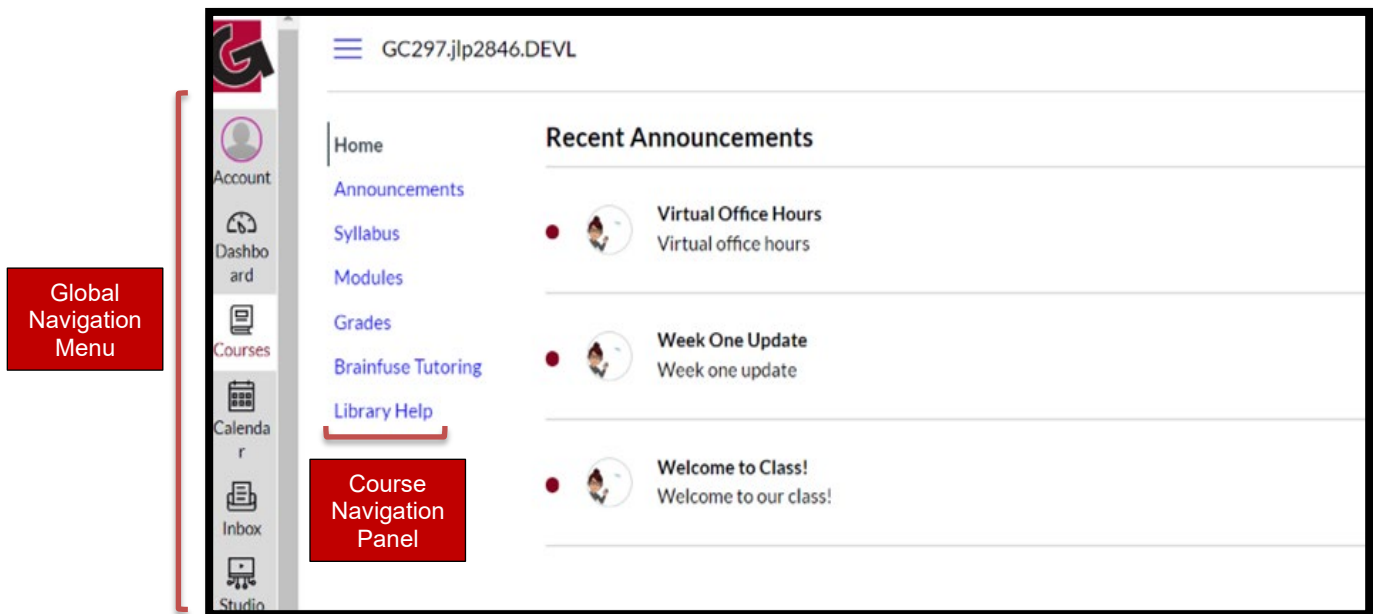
Global Navigation Menu

Account

Dashboard

Courses

Calendar

Inbox

Studio

GC297.jlp2846.DEVL

Home
Announcements
Syllabus
Modules
Grades
Brainfuse Tutoring
Library Help

Course Navigation Panel

Recent Announcements

Virtual Office Hours
Virtual office hours

Week One Update
Week one update

Welcome to Class!
Welcome to our class!